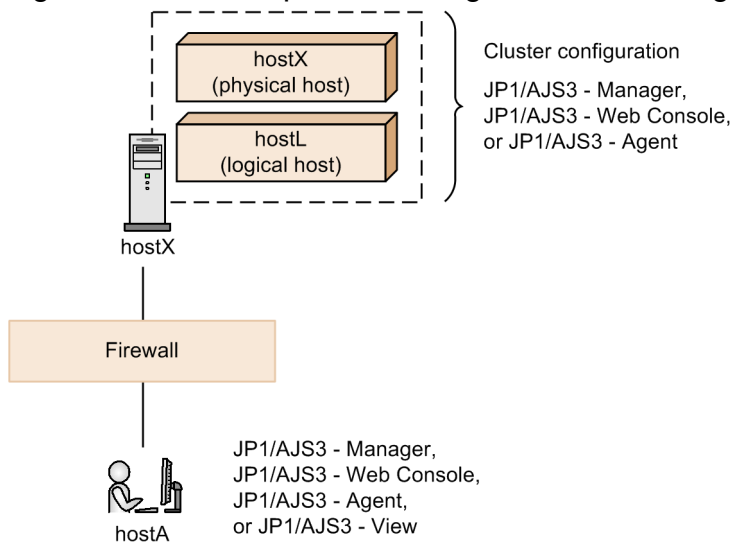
hostX
(physical host)

hostL
(logical host)

Cluster configuration

JP1/AJS3 - Manager,
JP1/AJS3 - Web Console,
or JP1/AJS3 - Agent

hostX

Firewall

JP1/AJS3 - Manager,
JP1/AJS3 - Web Console,
JP1/AJS3 - Agent,
or JP1/AJS3 - View

hostA